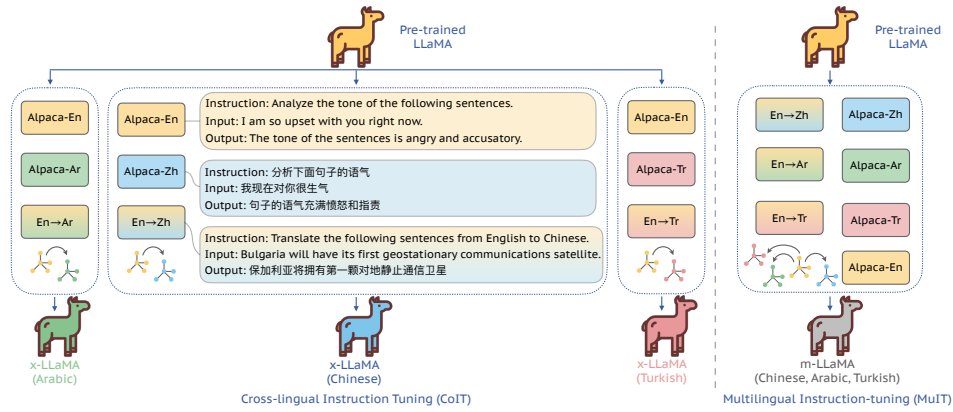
Pre-trained LLaMA

Alpaca-En

Alpaca-Ar

En→Ar

Alpaca-En

Instruction: Analyze the tone of the following sentences.
Input: I am so upset with you right now.
Output: The tone of the sentences is angry and accusatory.

Alpaca-Zh

Instruction: 分析下面句子的语气
Input: 我现在对你很生气
Output: 句子的语气充满愤怒和指责

En→Zh

Instruction: Translate the following sentences from English to Chinese.
Input: Bulgaria will have its first geostationary communications satellite.
Output: 保加利亚将拥有第一颗对地静止通信卫星

Alpaca-En

Alpaca-Tr

En→Tr

x-LLaMA (Arabic)

x-LLaMA (Chinese)

x-LLaMA (Turkish)

Cross-lingual Instruction Tuning (CoIT)

Pre-trained LLaMA

En→Zh

Alpaca-Zh

En→Ar

Alpaca-Ar

En→Tr

Alpaca-Tr

Alpaca-En

m-LLaMA (Chinese, Arabic, Turkish)

Multilingual Instruction-tuning (MuIT)